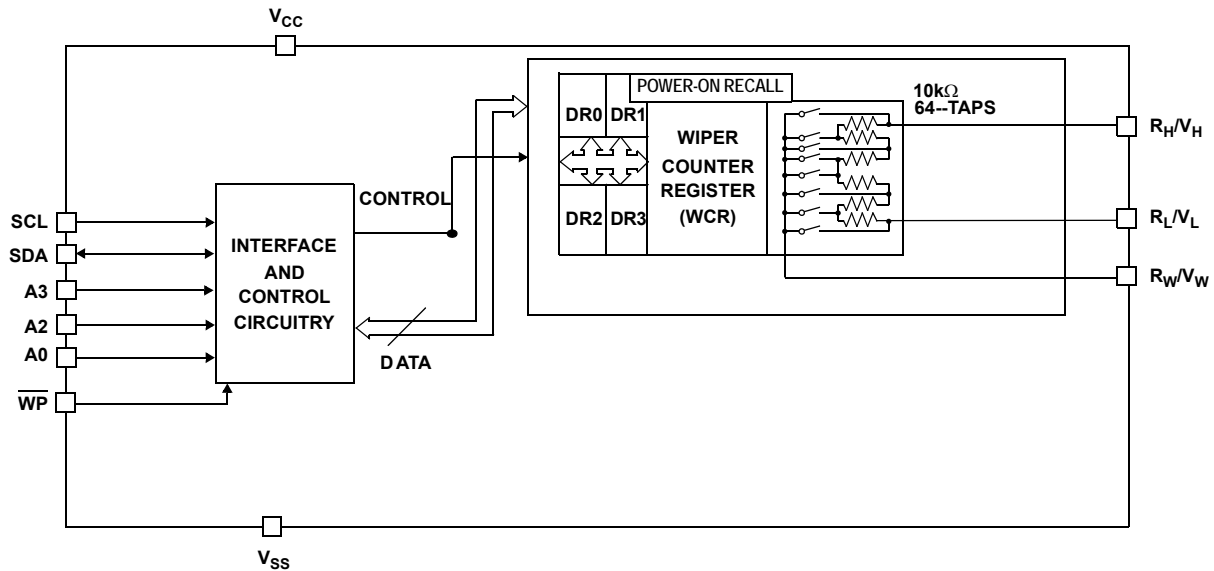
$V_{CC}$

POWER-ON RECALL

$10k\Omega$
64--TAPS

DR0 DR1

WIPER COUNTER REGISTER (WCR)

DR2 DR3

$R_H/V_H$

$R_L/V_L$

$R_W/V_W$

CONTROL

SCL

SDA

A3

A2

A0

$\overline{WP}$

INTERFACE AND CONTROL CIRCUITRY

DATA

$V_{SS}$